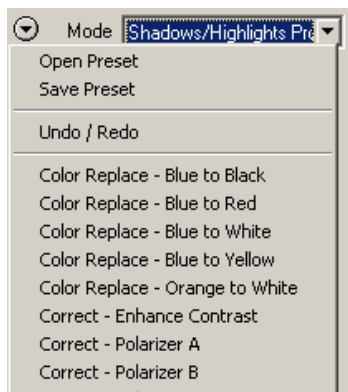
Mode Shadows/Highlights Pr

Open Preset
Save Preset

Undo / Redo

Color Replace - Blue to Black
Color Replace - Blue to Red
Color Replace - Blue to White
Color Replace - Blue to Yellow
Color Replace - Orange to White
Correct - Enhance Contrast
Correct - Polarizer A
Correct - Polarizer B